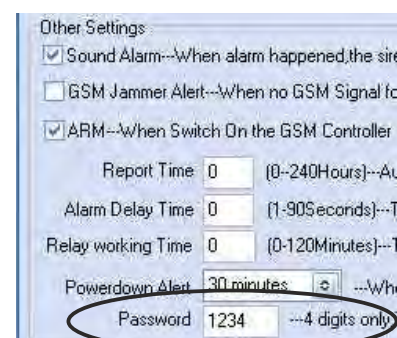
Other Settings

Sound Alarm--When alarm happened,the sire

GSM Jammer Alert--When no GSM Signal fo

ARM--When Switch On the GSM Controller

Report Time 0 (0--240Hours)--Au

Alarm Delay Time 0 (1-90Seconds)--T

Relay working Time 0 (0-120Minutes)--T

Powerdown Alert 30 minutes ---Whe

Password 1234 ---4 digits only